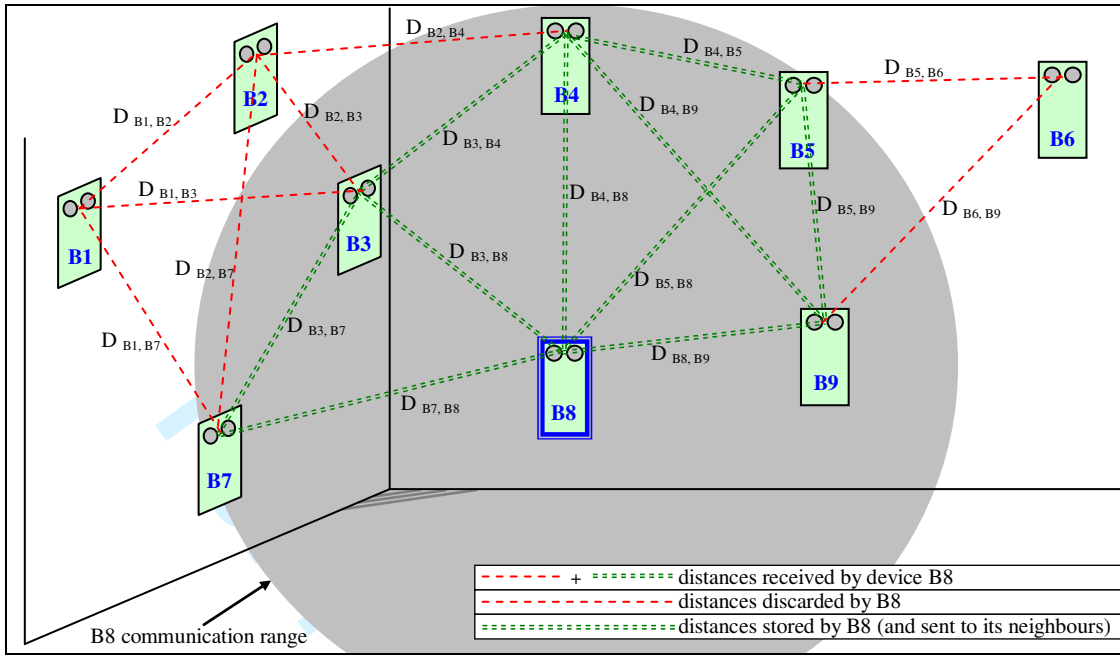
$D_{B2, B4}$

$D_{B4, B5}$

$D_{B5, B6}$

$D_{B1, B2}$

$D_{B2, B3}$

$D_{B4, B9}$

B2

B4

B5

B6

$D_{B3, B4}$

$D_{B1, B3}$

$D_{B4, B8}$

$D_{B5, B9}$

$D_{B6, B9}$

B1

B3

$D_{B2, B7}$

$D_{B3, B8}$

$D_{B5, B8}$

$D_{B3, B7}$

$D_{B1, B7}$

$D_{B8, B9}$

B9

$D_{B7, B8}$

B8

B7

+ distances received by device B8

distances discarded by B8

distances stored by B8 (and sent to its neighbours)

B8 communication range